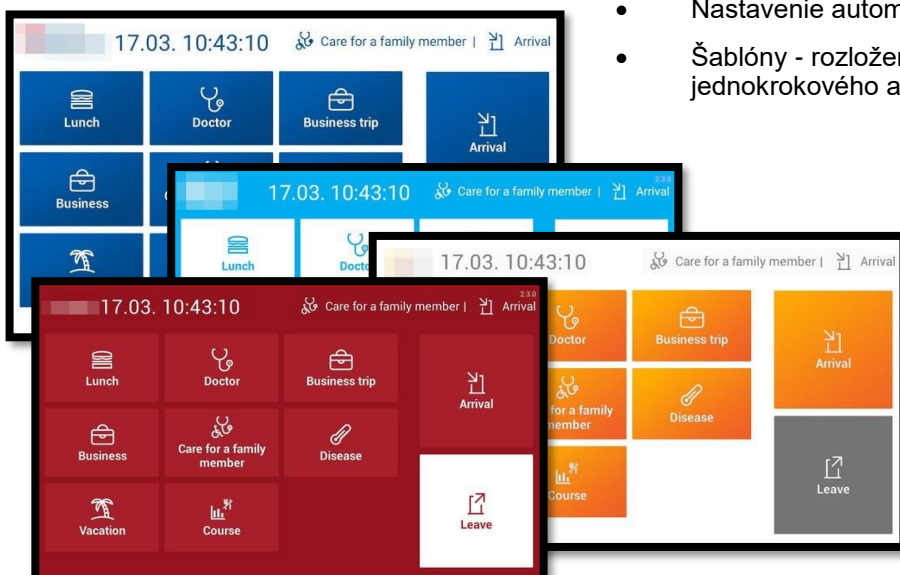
• Nastavenie autom

• Šablóny - rozložen jednokrokového a

17.03. 10:43:10 Care for a family member | Arrival

Lunch
Doctor
Business trip
Arrival
Business

2.3.0
17.03. 10:43:10 Care for a family member | Arrival

Lunch
Docto

17.03. 10:43:10 Care for a family member | Arrival

Doctor
Business trip
Arrival
for a family member
Disease
Leave
Course

2.3.0
17.03. 10:43:10 Care for a family member | Arrival

Lunch
Doctor
Business trip
Arrival
Business
Care for a family member
Disease
Vacation
Course
Leave